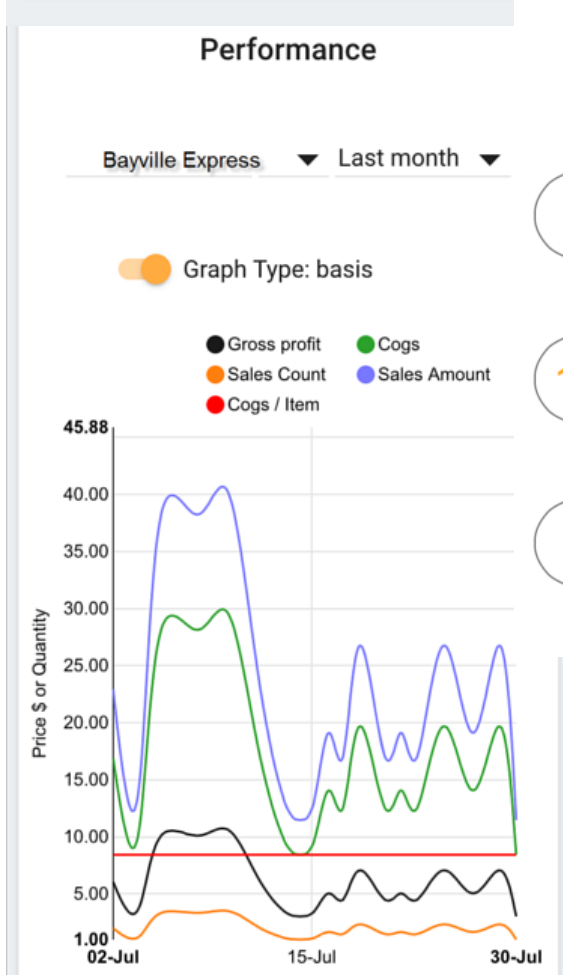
Performance

Bayville Express ▼ Last month ▼

Graph Type: basis

Gross profit
Cogs
Sales Count
Sales Amount
Cogs / Item

45.88
40.00
35.00
30.00
25.00
20.00
15.00
10.00
5.00
1.00

Price $ or Quantity

02-Jul
15-Jul
30-Jul